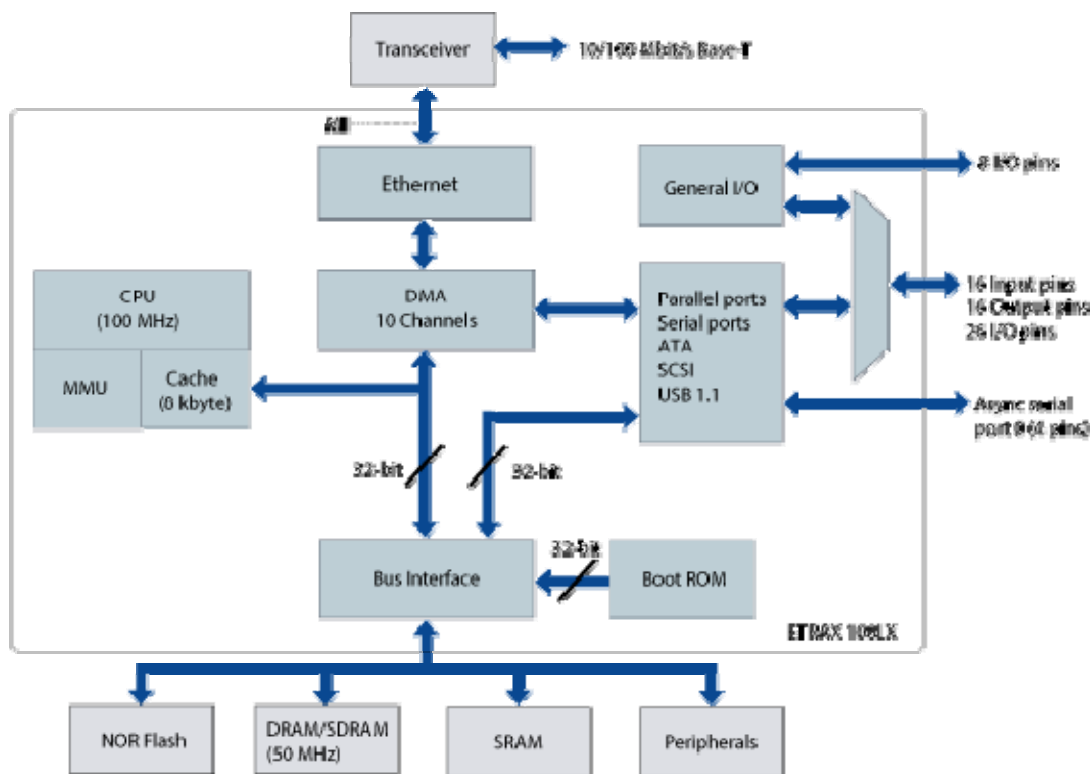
Transceiver

10/100 Mbit/s Base-T

MII

Ethernet

General I/O

8 I/O pins

CPU
(100 MHz)

MMU

Cache
(8 kbyte)

DMA
10 Channels

Parallel ports
Serial ports
ATA
SCSI
USB 1.1

16 Input pins
16 Output pins
26 I/O pins

Async serial port (8 pins)

32-bit

32-bit

32-bit

Bus Interface

Boot ROM

ETRAX 100LX

NOR Flash

DRAM/SDRAM
(50 MHz)

SRAM

Peripherals